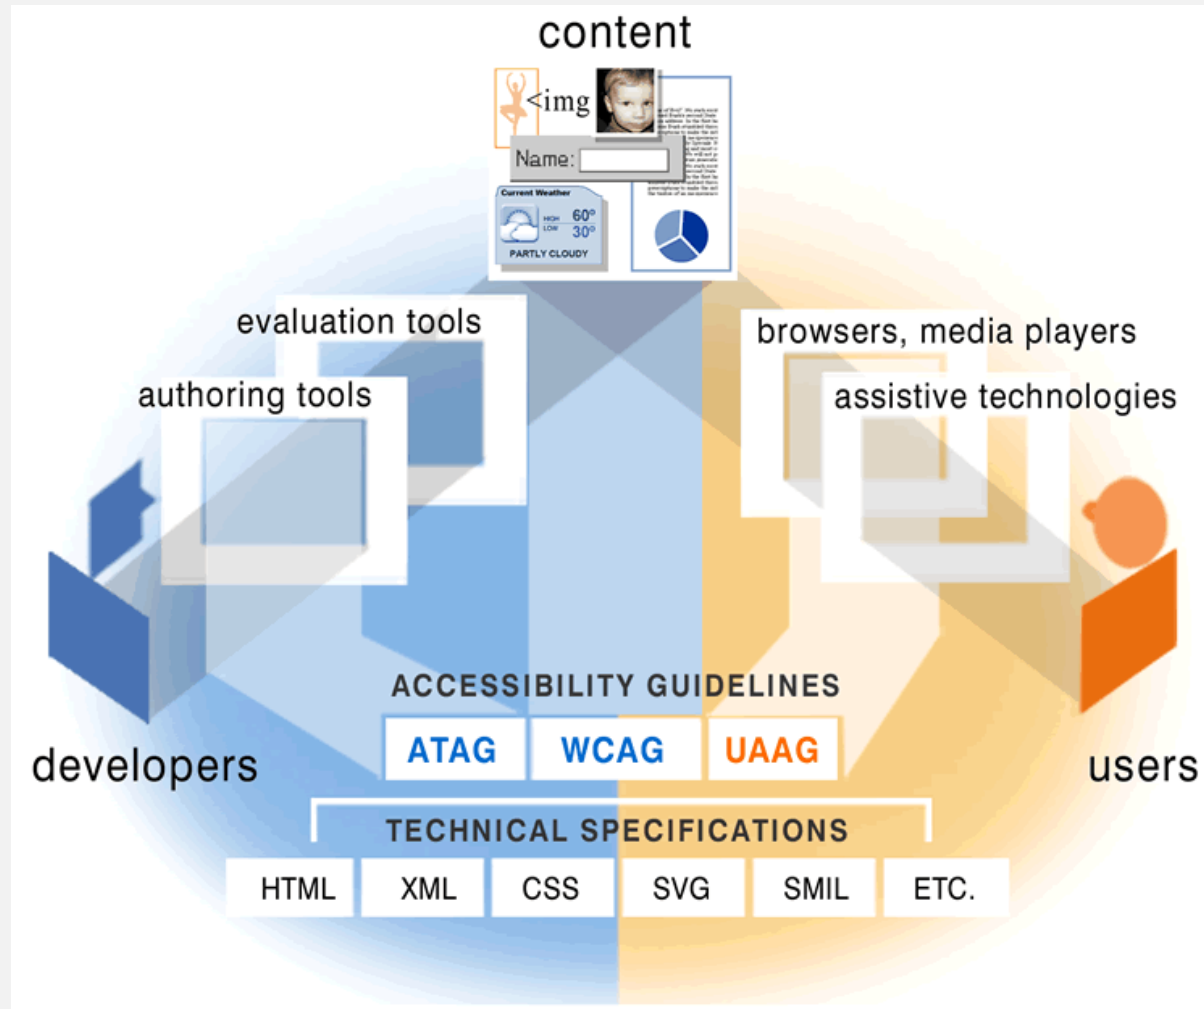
content

<img

Name:

Current Weather
HIGH 60°
LOW 30°
PARTLY CLOUDY

evaluation tools

authoring tools

browsers, media players

assistive technologies

developers

users

ACCESSIBILITY GUIDELINES

| ATAG | WCAG | UAAG |
|---|---|---|

TECHNICAL SPECIFICATIONS

| HTML | XML | CSS | SVG | SMIL | ETC. |
|---|---|---|---|---|---|